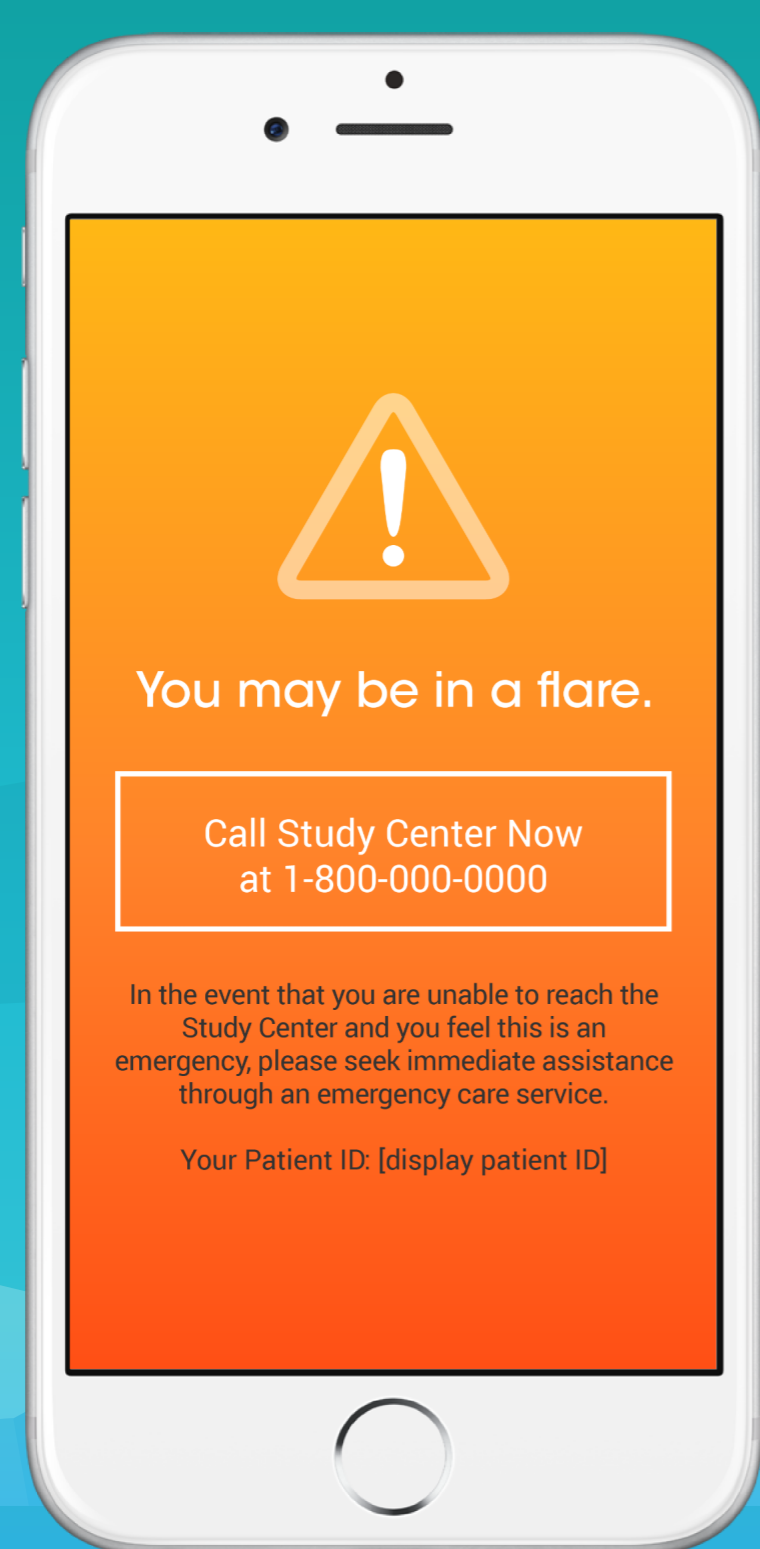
You may be in a flare.

Call Study Center Now at 1-800-000-0000

In the event that you are unable to reach the Study Center and you feel this is an emergency, please seek immediate assistance through an emergency care service.

Your Patient ID: [display patient ID]